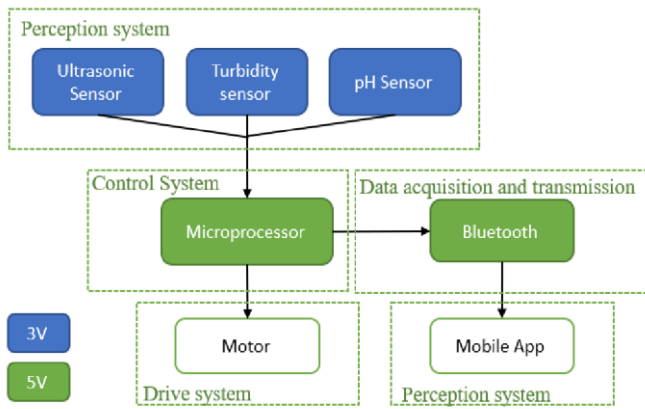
Perception system

Ultrasonic Sensor

Turbidity sensor

pH Sensor

Control System

Microprocessor

Data acquisition and transmission

Bluetooth

3V

5V

Motor

Drive system

Mobile App

Perception system